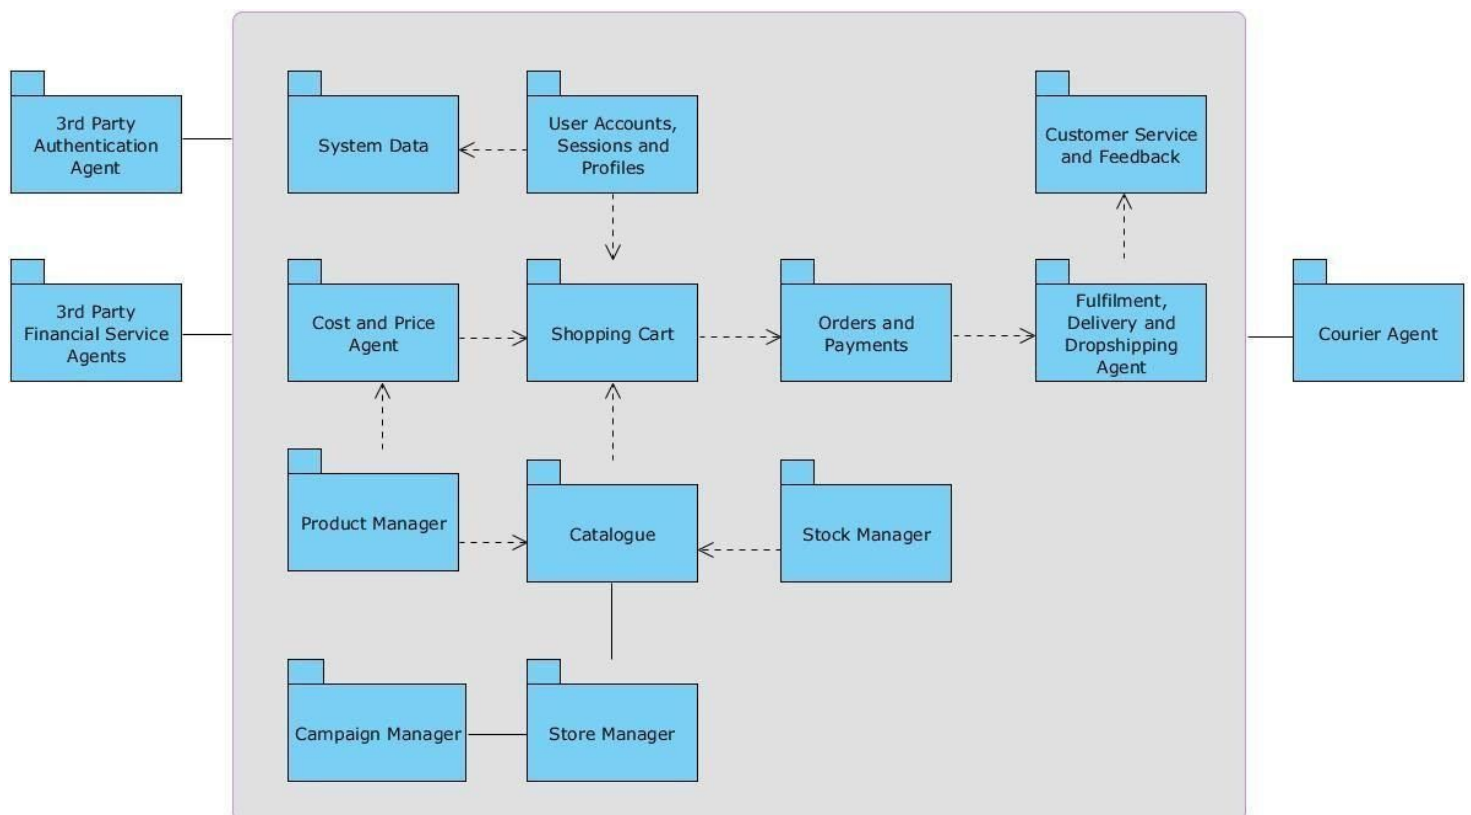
3rd Party Authentication Agent

System Data

User Accounts, Sessions and Profiles

Customer Service and Feedback

3rd Party Financial Service Agents

Cost and Price Agent

Shopping Cart

Orders and Payments

Fulfilment, Delivery and Dropshipping Agent

Courier Agent

Product Manager

Catalogue

Stock Manager

Campaign Manager

Store Manager